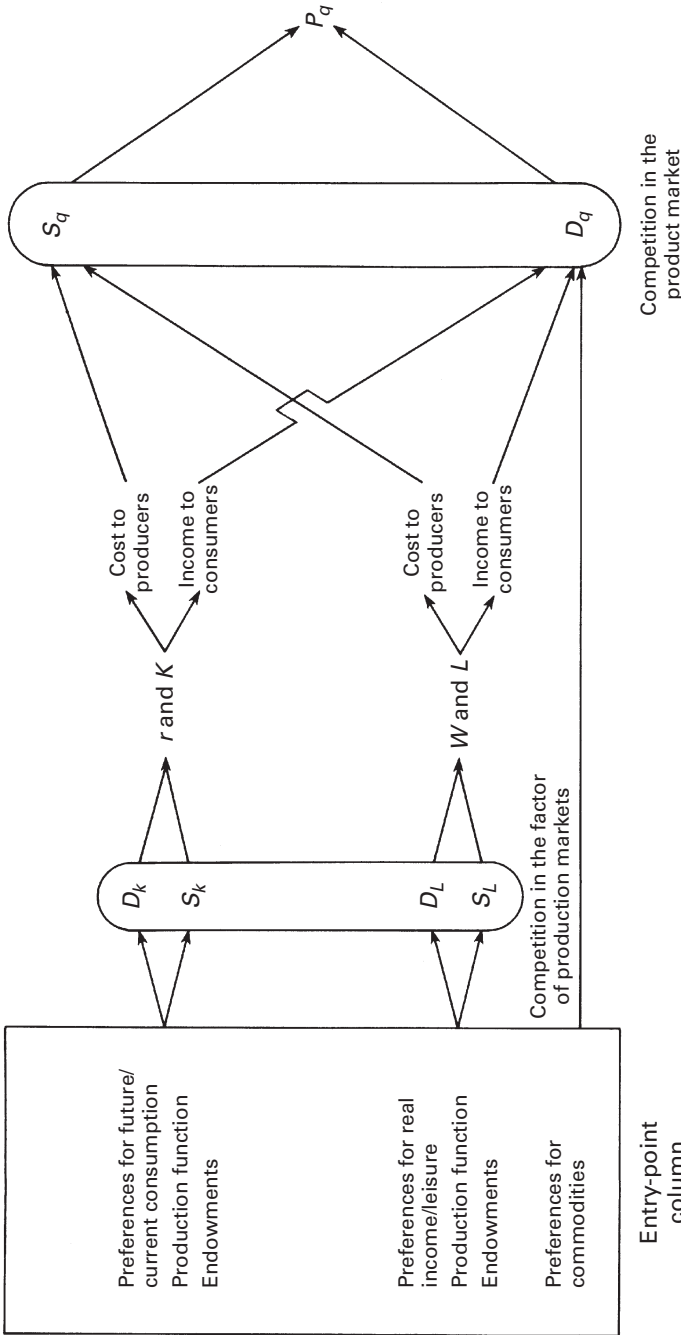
Preferences for future/ current consumption
Production function
Endowments

Preferences for real income/leisure
Production function
Endowments

Preferences for commodities

Entry-point column

$D_k$
$S_k$

$D_L$
$S_L$

Competition in the factor of production markets

$r$ and $K$

Cost to producers
Income to consumers

$W$ and $L$

Cost to producers
Income to consumers

$S_q$

$D_q$

Competition in the product market

$P_q$